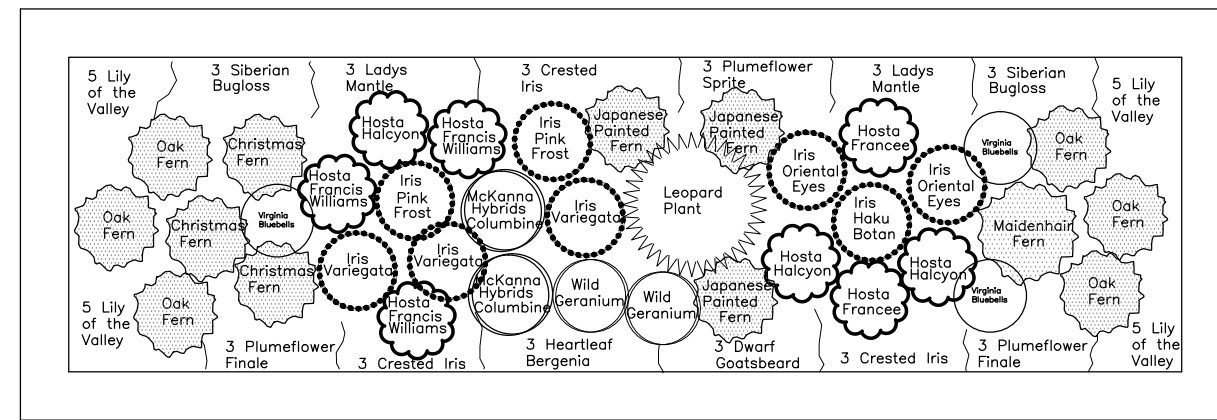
5 Lily of the Valley
3 Siberian Bugloss
3 Ladys Mantle
3 Crested Iris
3 Plumeflower Sprite
3 Ladys Mantle
3 Siberian Bugloss
5 Lily of the Valley

Oak Fern
Christmas Fern
Hosta Halcyon
Hosta Francis Williams
Iris Pink Frost
Japanese Painted Fern
Japanese Painted Fern
Hosta Francee
Virginia Bluebells
Oak Fern

Oak Fern
Christmas Fern
Virginia Bluebells
Hosta Francis Williams
Iris Pink Frost
McKanna Hybrids Columbine
Iris Variegata
Leopard Plant
Iris Oriental Eyes
Iris Haku Botan
Iris Oriental Eyes
Maidenhair Fern
Oak Fern

Christmas Fern
Iris Variegata
Iris Variegata
McKanna Hybrids Columbine
Wild Geranium
Wild Geranium
Japanese Painted Fern
Hosta Halcyon
Hosta Halcyon
Hosta Francee
Virginia Bluebells
Oak Fern

5 Lily of the Valley
Oak Fern
Hosta Francis Williams

3 Plumeflower Finale
3 Crested Iris
3 Heartleaf Bergenia
3 Dwarf Goatsbeard
3 Crested Iris
3 Plumeflower Finale
5 Lily of the Valley